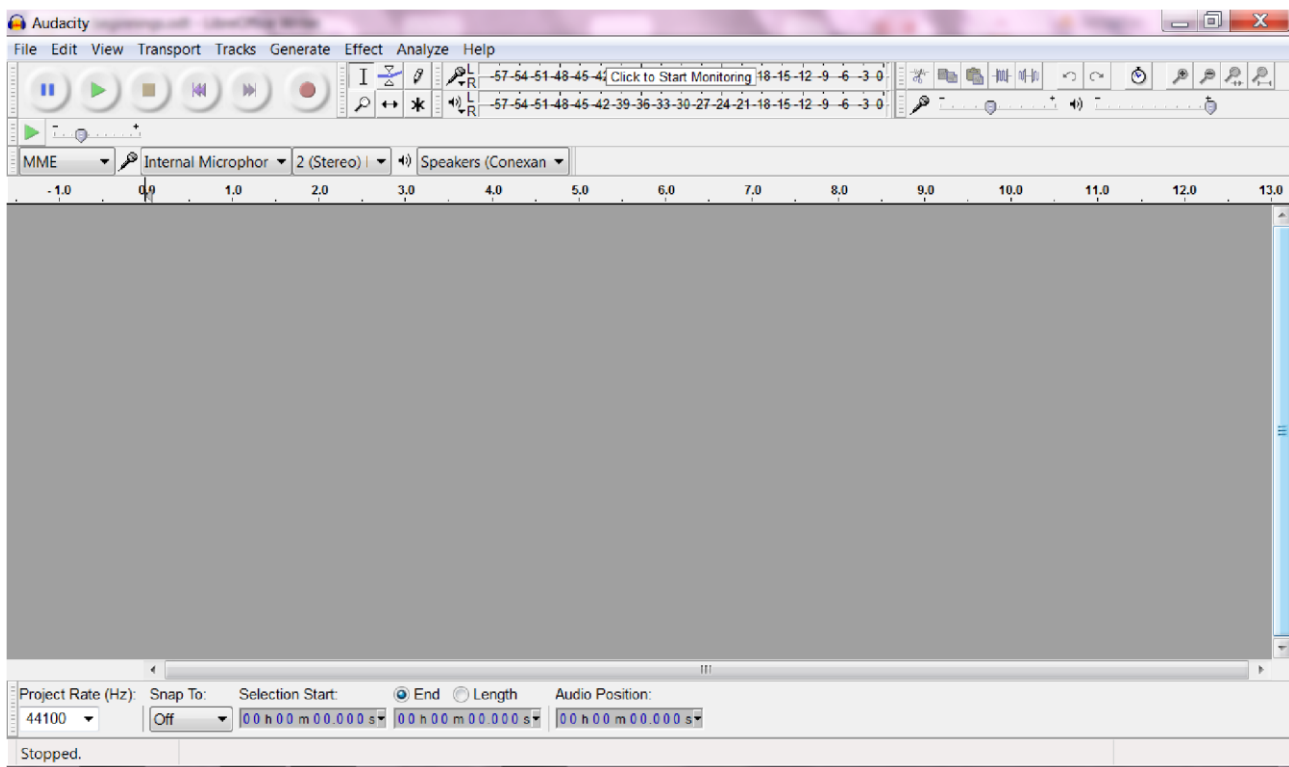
Audacity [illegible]

File Edit View Transport Tracks Generate Effect Analyze Help

L R -57 -54 -51 -48 -45 -42 Click to Start Monitoring 18 -15 -12 -9 -6 -3 0

L R -57 -54 -51 -48 -45 -42 -39 -36 -33 -30 -27 -24 -21 -18 -15 -12 -9 -6 -3 0

MME Internal Microphor 2 (Stereo) Speakers (Conexan

-1.0 0.0 1.0 2.0 3.0 4.0 5.0 6.0 7.0 8.0 9.0 10.0 11.0 12.0 13.0

Project Rate (Hz): Snap To: Selection Start: End Length Audio Position:

44100 Off 00 h 00 m 00.000 s 00 h 00 m 00.000 s 00 h 00 m 00.000 s

Stopped.